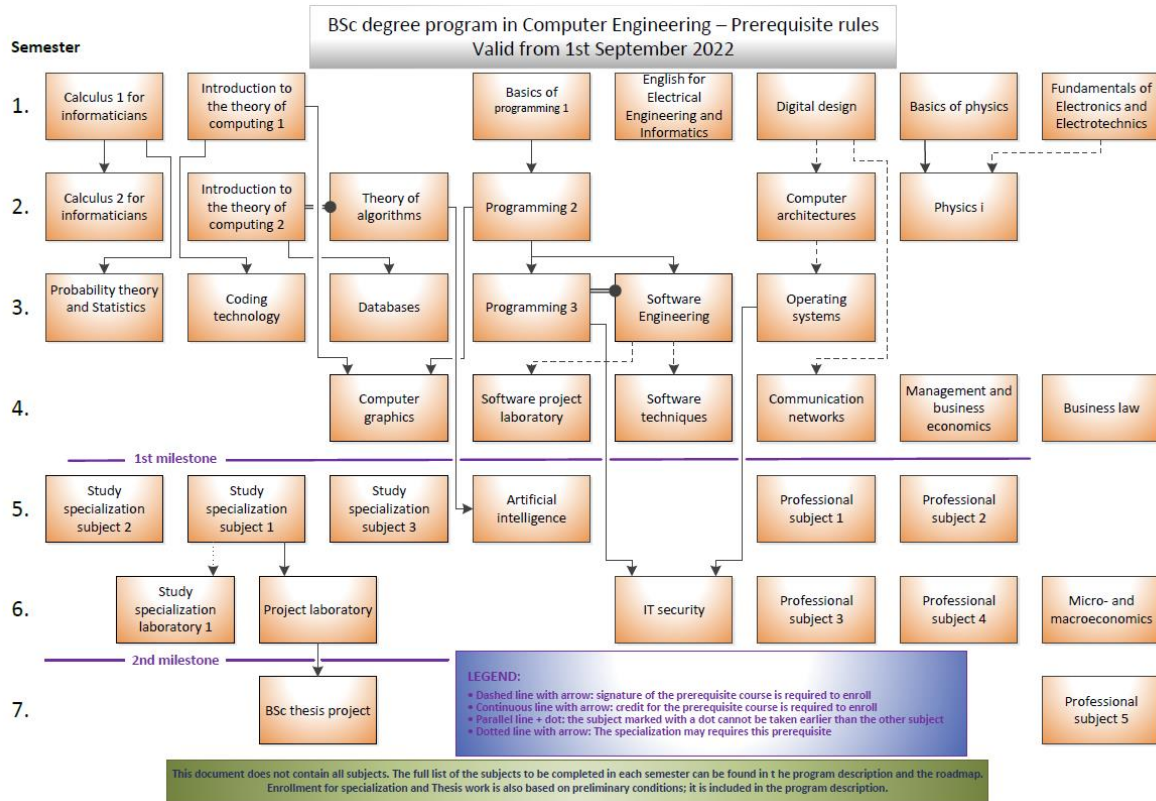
BSc degree program in Computer Engineering – Prerequisite rules
Valid from 1st September 2022

Semester

1.
Calculus 1 for informaticians
Introduction to the theory of computing 1
Basics of programming 1
English for Electrical Engineering and Informatics
Digital design
Basics of physics
Fundamentals of Electronics and Electrotechnics

2.
Calculus 2 for informaticians
Introduction to the theory of computing 2
Theory of algorithms
Programming 2
Computer architectures
Physics i

3.
Probability theory and Statistics
Coding technology
Databases
Programming 3
Software Engineering
Operating systems

4.
Computer graphics
Software project laboratory
Software techniques
Communication networks
Management and business economics
Business law

1st milestone

5.
Study specialization subject 2
Study specialization subject 1
Study specialization subject 3
Artificial intelligence
Professional subject 1
Professional subject 2

6.
Study specialization laboratory 1
Project laboratory
IT security
Professional subject 3
Professional subject 4
Micro- and macroeconomics

2nd milestone

7.
BSc thesis project
Professional subject 5

LEGEND:
• Dashed line with arrow: signature of the prerequisite course is required to enroll
• Continuous line with arrow: credit for the prerequisite course is required to enroll
• Parallel line + dot: the subject marked with a dot cannot be taken earlier than the other subject
• Dotted line with arrow: The specialization may requires this prerequisite

This document does not contain all subjects. The full list of the subjects to be completed in each semester can be found in t he program description and the roadmap.
Enrollment for specialization and Thesis work is also based on preliminary conditions; it is included in the program description.